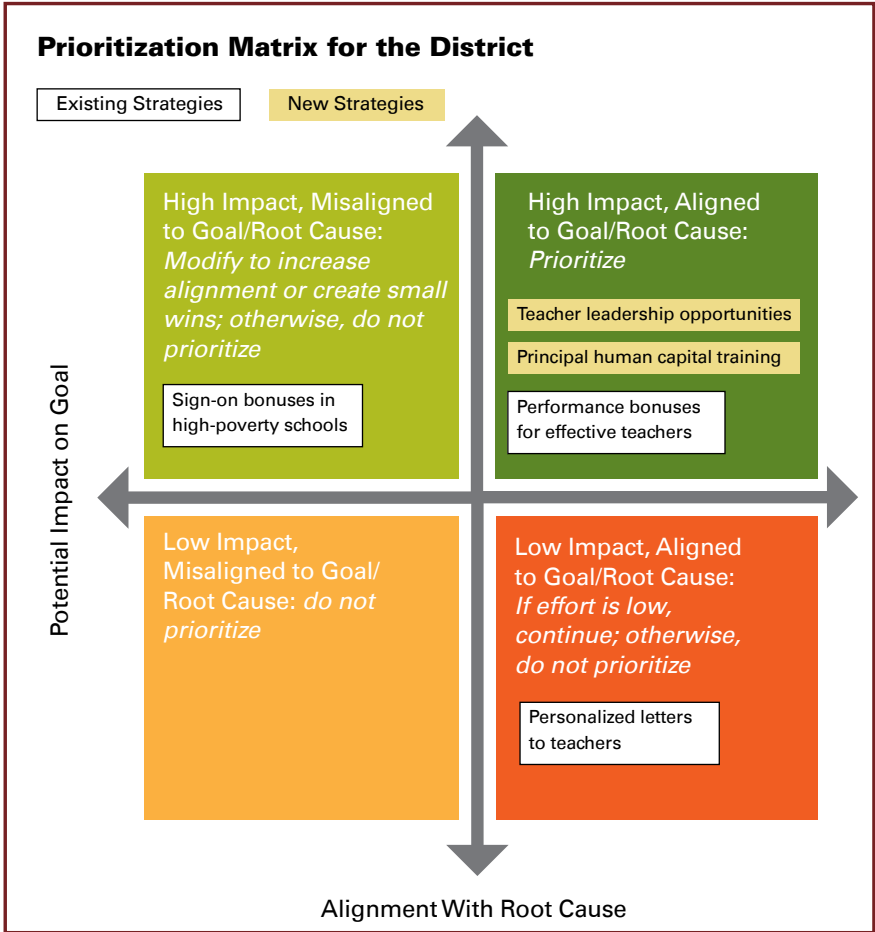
Prioritization Matrix for the District

Existing Strategies

New Strategies

High Impact, Misaligned to Goal/Root Cause: *Modify to increase alignment or create small wins; otherwise, do not prioritize*

Sign-on bonuses in high-poverty schools

High Impact, Aligned to Goal/Root Cause: *Prioritize*

Teacher leadership opportunities

Principal human capital training

Performance bonuses for effective teachers

Low Impact, Misaligned to Goal/ Root Cause: *do not prioritize*

Low Impact, Aligned to Goal/Root Cause: *If effort is low, continue; otherwise, do not prioritize*

Personalized letters to teachers

Potential Impact on Goal

Alignment With Root Cause